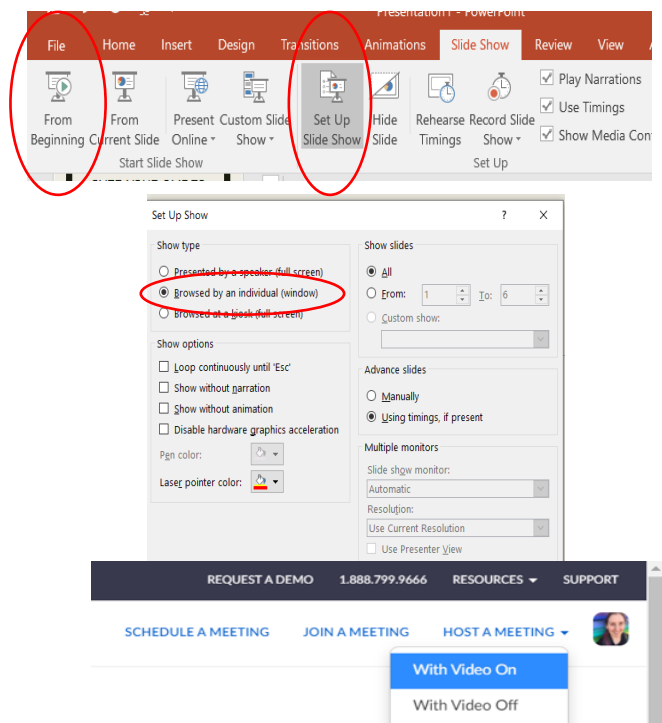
Presentation1 - PowerPoint

File Home Insert Design Transitions Animations Slide Show Review View

From Beginning
From Current Slide
Present Online
Custom Slide Show
Start Slide Show
Set Up Slide Show
Hide Slide
Rehearse Timings
Record Slide Show
Play Narrations
Use Timings
Show Media Con
Set Up

Set Up Show ? ×

Show type
Presented by a speaker (full screen)
Browsed by an individual (window)
Browsed at a kiosk (full screen)

Show options
Loop continuously until 'Esc'
Show without narration
Show without animation
Disable hardware graphics acceleration
Pen color:
Laser pointer color:

Show slides
All
From: 1 To: 6
Custom show:

Advance slides
Manually
Using timings, if present

Multiple monitors
Slide show monitor:
Automatic
Resolution:
Use Current Resolution
Use Presenter View

REQUEST A DEMO 1.888.799.9666 RESOURCES SUPPORT

SCHEDULE A MEETING JOIN A MEETING HOST A MEETING

With Video On
With Video Off